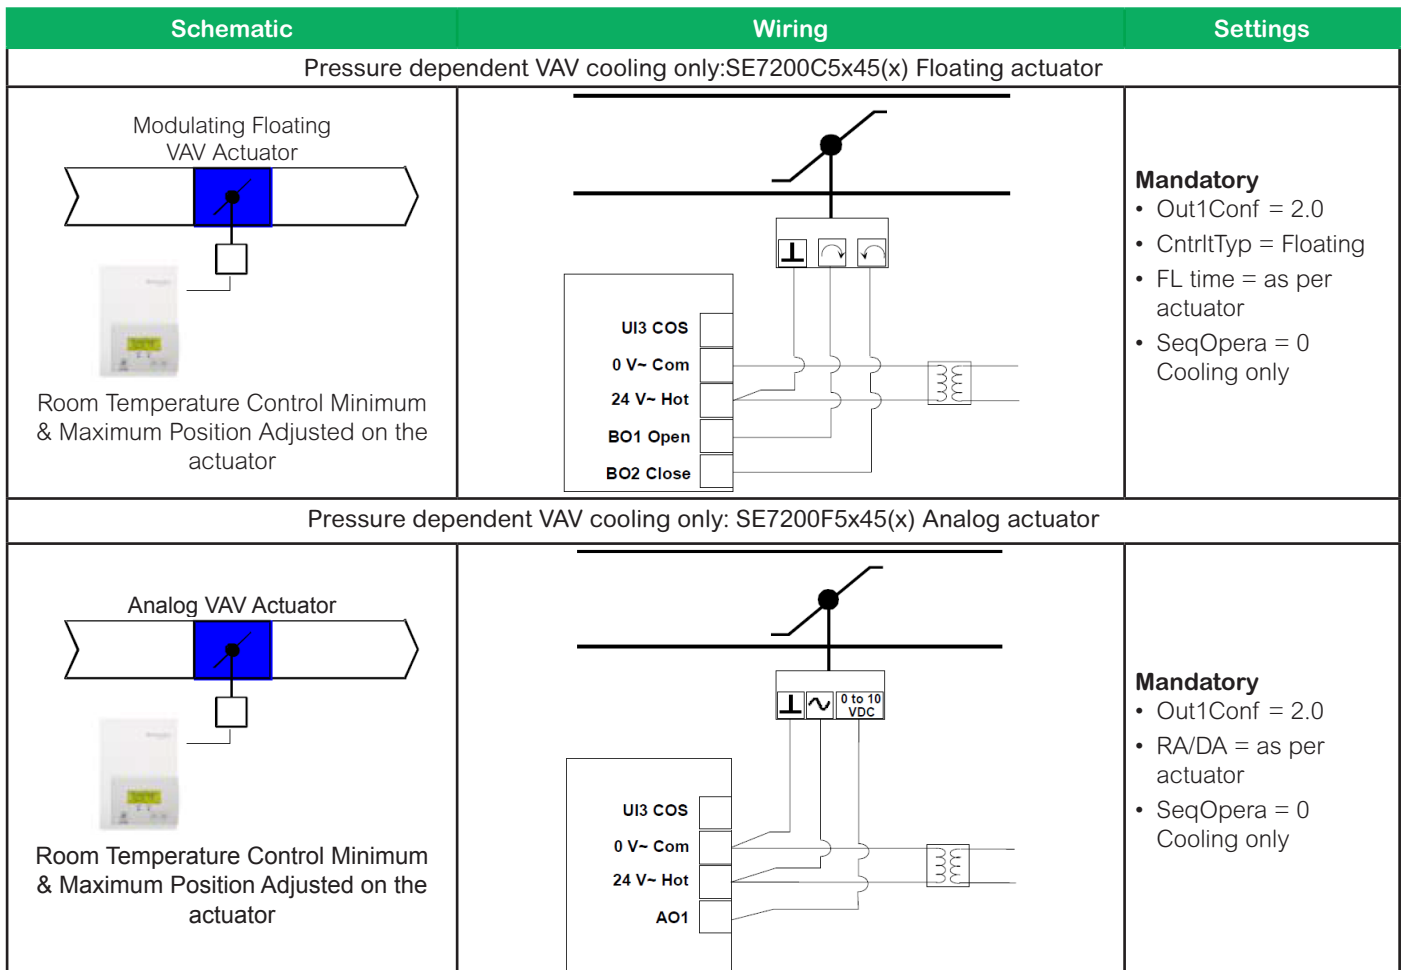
| Schematic | Wiring | Settings |
|---|---|---|
| Pressure dependent VAV cooling only:SE7200C5x45(x) Floating actuator | | |
| Modulating Floating VAV Actuator<br>Room Temperature Control Minimum & Maximum Position Adjusted on the actuator | UI3 COS<br>0 V~ Com<br>24 V~ Hot<br>BO1 Open<br>BO2 Close | **Mandatory**<br>• Out1Conf = 2.0<br>• CntrltTyp = Floating<br>• FL time = as per actuator<br>• SeqOpera = 0 Cooling only |
| Pressure dependent VAV cooling only: SE7200F5x45(x) Analog actuator | | |
| Analog VAV Actuator<br>Room Temperature Control Minimum & Maximum Position Adjusted on the actuator | 0 to 10 VDC<br>UI3 COS<br>0 V~ Com<br>24 V~ Hot<br>AO1 | **Mandatory**<br>• Out1Conf = 2.0<br>• RA/DA = as per actuator<br>• SeqOpera = 0 Cooling only |